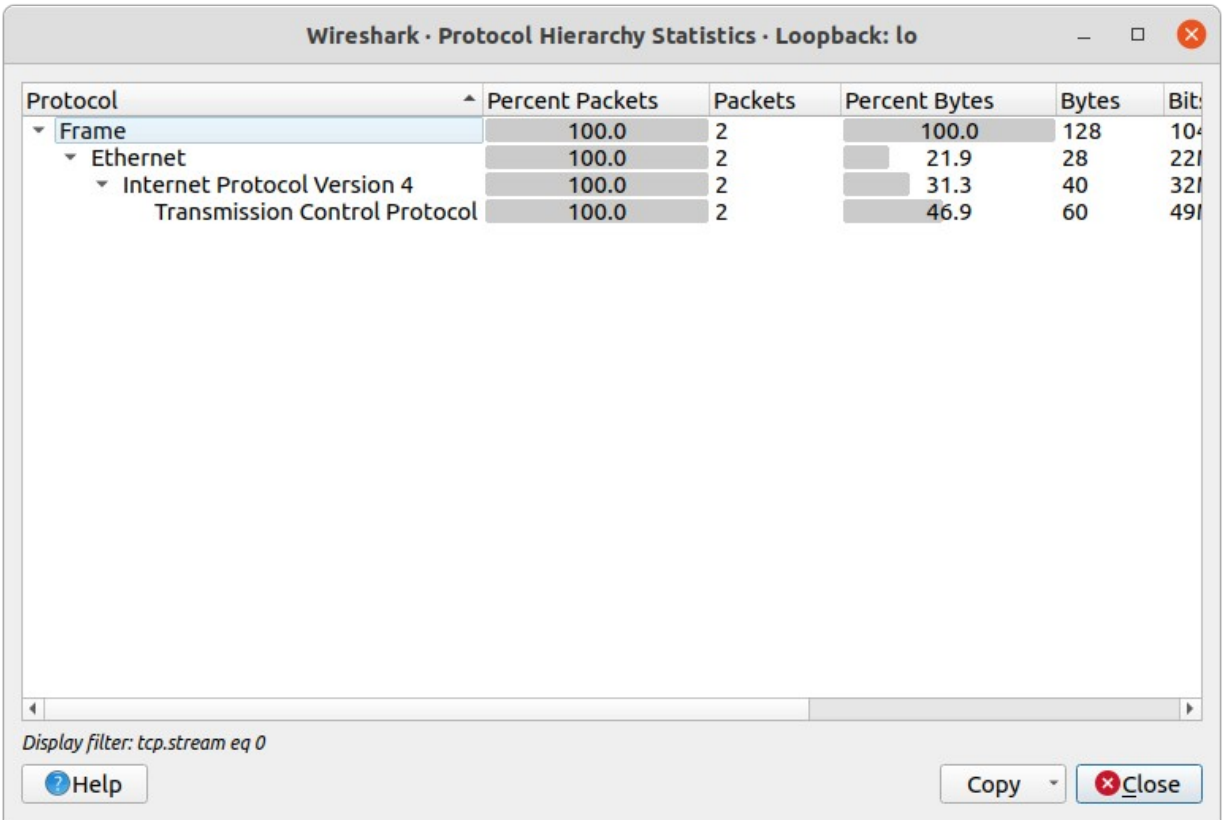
Wireshark · Protocol Hierarchy Statistics · Loopback: lo

| Protocol | Percent Packets | Packets | Percent Bytes | Bytes | Bit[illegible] |
|---|---|---|---|---|---|
| Frame | 100.0 | 2 | 100.0 | 128 | 10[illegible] |
| Ethernet | 100.0 | 2 | 21.9 | 28 | 22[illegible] |
| Internet Protocol Version 4 | 100.0 | 2 | 31.3 | 40 | 32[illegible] |
| Transmission Control Protocol | 100.0 | 2 | 46.9 | 60 | 49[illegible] |

Display filter: tcp.stream eq 0

Help

Copy

Close